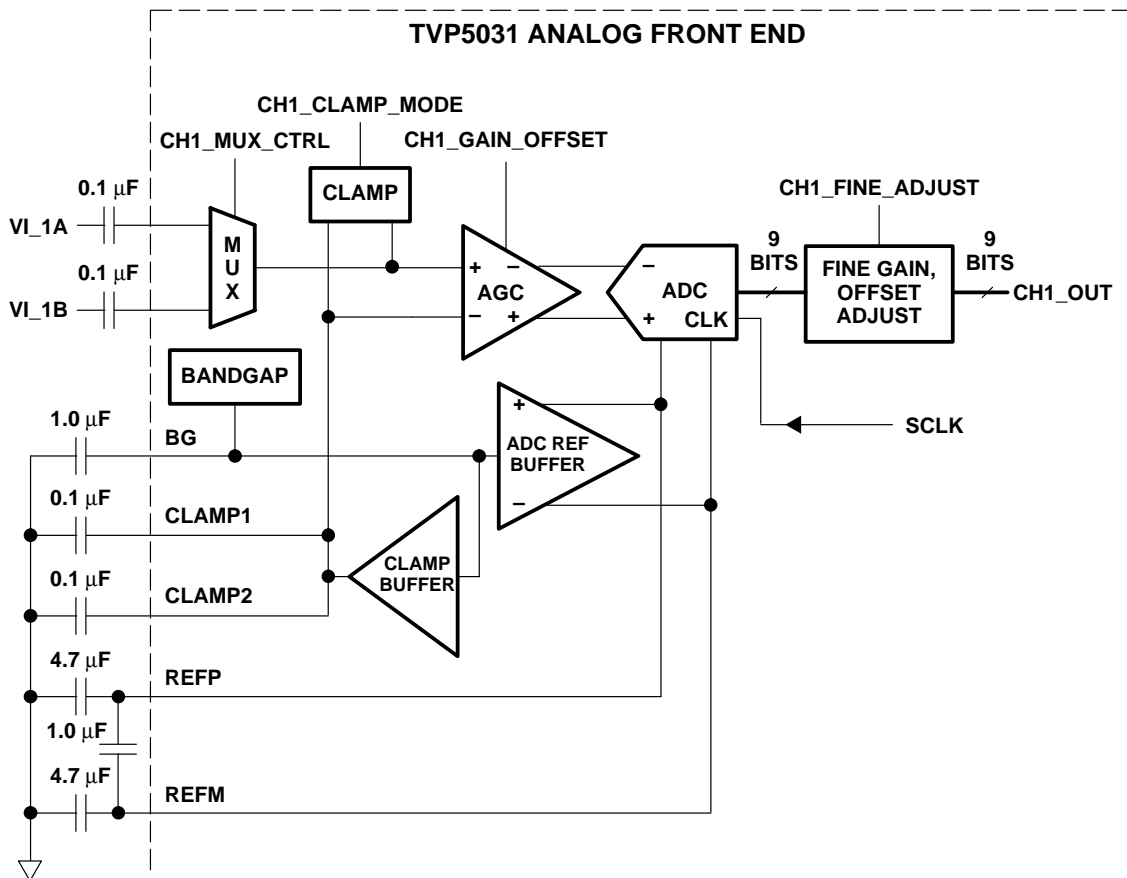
TVP5031 ANALOG FRONT END

CH1_CLAMP_MODE

CH1_MUX_CTRL

CH1_GAIN_OFFSET

CLAMP

CH1_FINE_ADJUST

0.1 $\mu$F

VI_1A

M U X

0.1 $\mu$F

VI_1B

+ –

AGC

– +

–

ADC

+ CLK

9 BITS

FINE GAIN, OFFSET ADJUST

9 BITS

CH1_OUT

BANDGAP

+

ADC REF BUFFER

–

SCLK

1.0 $\mu$F

BG

0.1 $\mu$F

CLAMP1

CLAMP BUFFER

0.1 $\mu$F

CLAMP2

4.7 $\mu$F

REFP

1.0 $\mu$F

4.7 $\mu$F

REFM